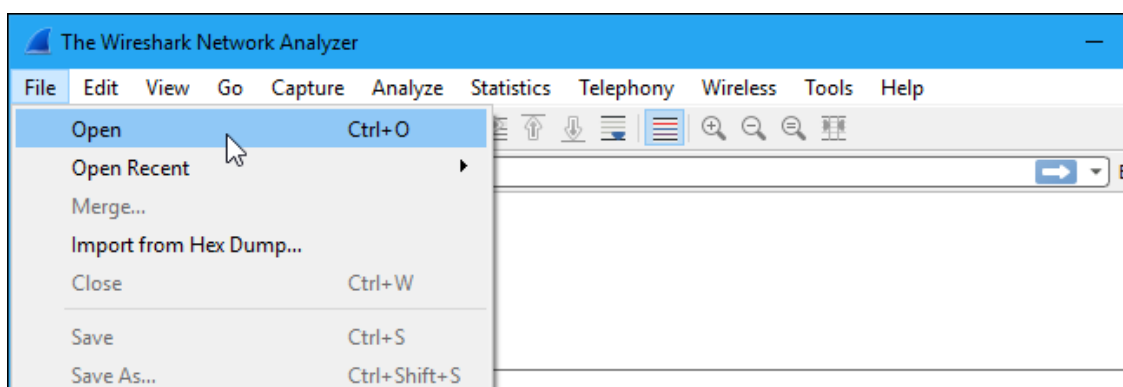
The Wireshark Network Analyzer

File Edit View Go Capture Analyze Statistics Telephony Wireless Tools Help

Open Ctrl+O
Open Recent
Merge...
Import from Hex Dump...
Close Ctrl+W

Save Ctrl+S
Save As... Ctrl+Shift+S